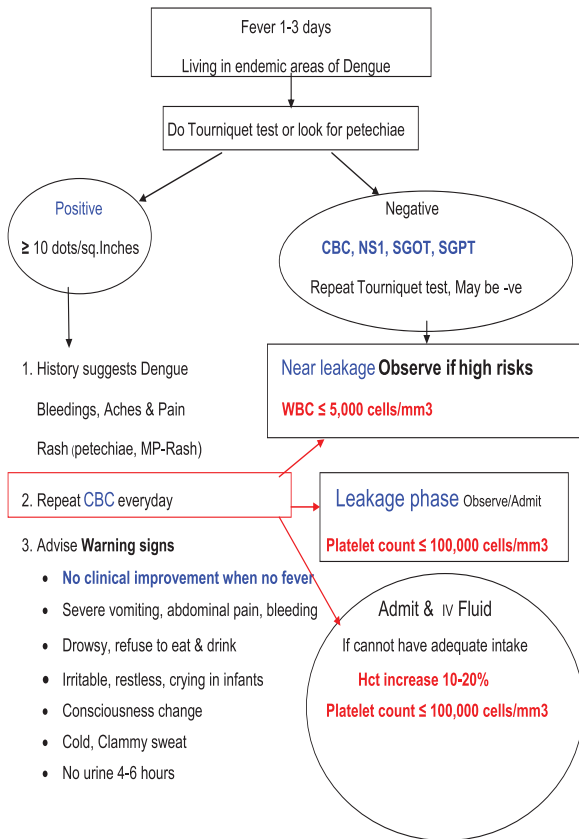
Fever 1-3 days

Living in endemic areas of Dengue

Do Tourniquet test or look for petechiae

Positive

≥ 10 dots/sq.Inches

Negative

CBC, NS1, SGOT, SGPT

Repeat Tourniquet test, May be -ve

Near leakage Observe if high risks

WBC ≤ 5,000 cells/mm3

1. History suggests Dengue

Bleedings, Aches & Pain

Rash (petechiae, MP-Rash)

2. Repeat CBC everyday

Leakage phase Observe/Admit

Platelet count ≤ 100,000 cells/mm3

3. Advise Warning signs

- No clinical improvement when no fever
- Severe vomiting, abdominal pain, bleeding
- Drowsy, refuse to eat & drink
- Irritable, restless, crying in infants
- Consciousness change
- Cold, Clammy sweat
- No urine 4-6 hours

Admit & IV Fluid

If cannot have adequate intake

Hct increase 10-20%

Platelet count ≤ 100,000 cells/mm3